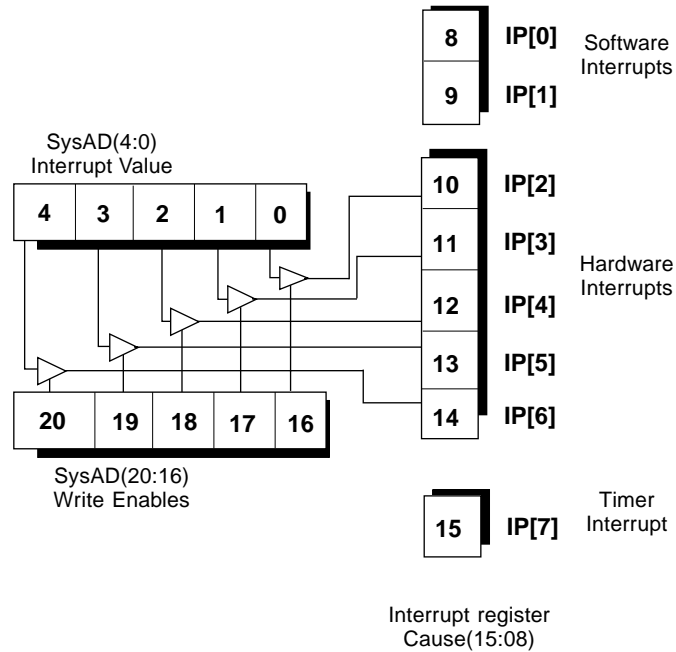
8 IP[0] Software Interrupts
9 IP[1]

SysAD(4:0) Interrupt Value

4 3 2 1 0

10 IP[2]
11 IP[3] Hardware Interrupts
12 IP[4]
13 IP[5]
14 IP[6]

20 19 18 17 16

SysAD(20:16) Write Enables

Timer Interrupt
15 IP[7]

Interrupt register Cause(15:08)